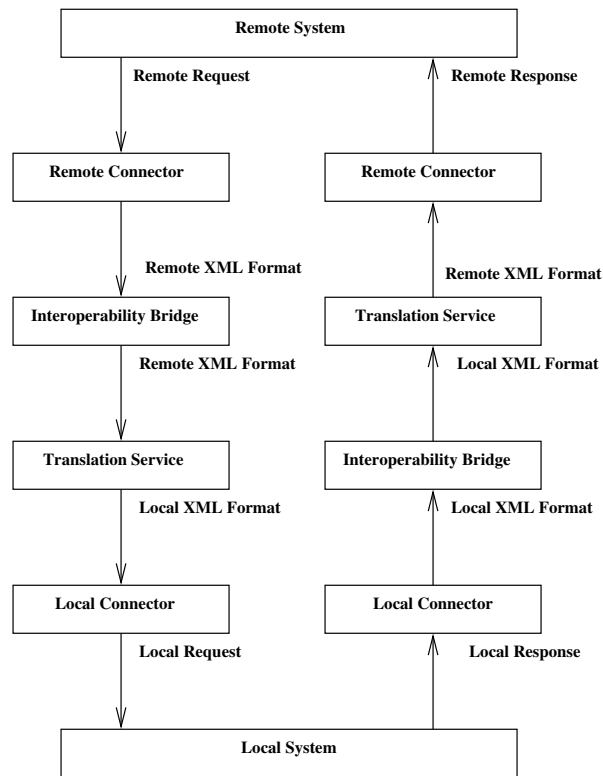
Remote System

Remote Request

Remote Response

Remote Connector

Remote Connector

Remote XML Format

Remote XML Format

Interoperability Bridge

Translation Service

Remote XML Format

Local XML Format

Translation Service

Interoperability Bridge

Local XML Format

Local XML Format

Local Connector

Local Connector

Local Request

Local Response

Local System